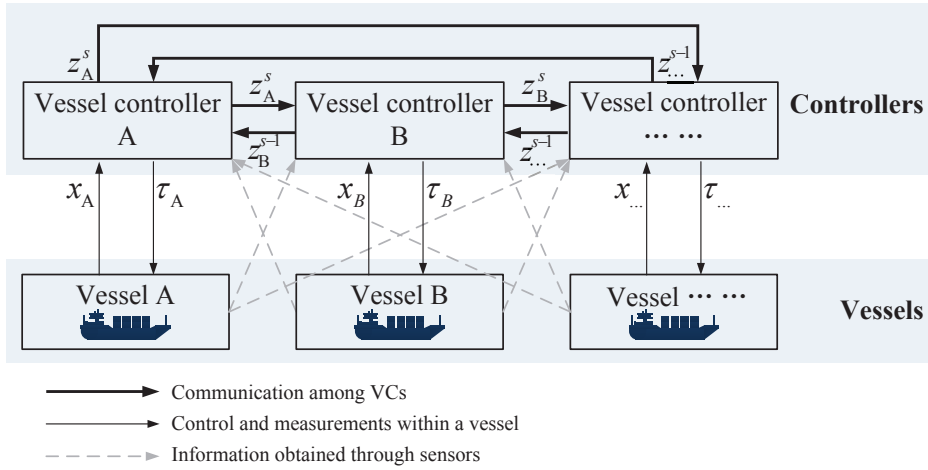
$z_{\text{A}}^{s}$

$z_{\dots}^{s-1}$

Vessel controller A

$z_{\text{A}}^{s}$

$z_{\text{B}}^{s-1}$

Vessel controller B

$z_{\text{B}}^{s}$

$z_{\dots}^{s-1}$

Vessel controller … …

Controllers

$x_{\text{A}}$ $\tau_{\text{A}}$

$x_{B}$ $\tau_{B}$

$x_{\dots}$ $\tau_{\dots}$

Vessel A

Vessel B

Vessel … …

Vessels

Communication among VCs

Control and measurements within a vessel

Information obtained through sensors